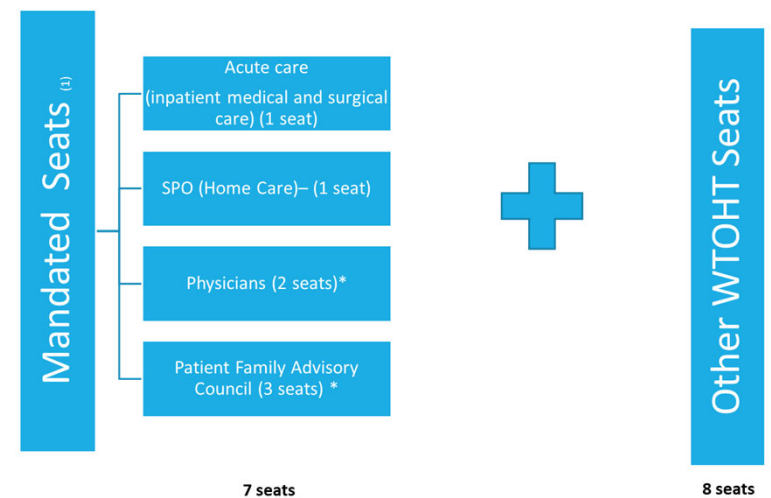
Mandated Seats (1)

Acute care

(inpatient medical and surgical care) (1 seat)

SPO (Home Care)– (1 seat)

Physicians (2 seats)*

Patient Family Advisory Council (3 seats) *

7 seats

Other WTOHT Seats

8 seats